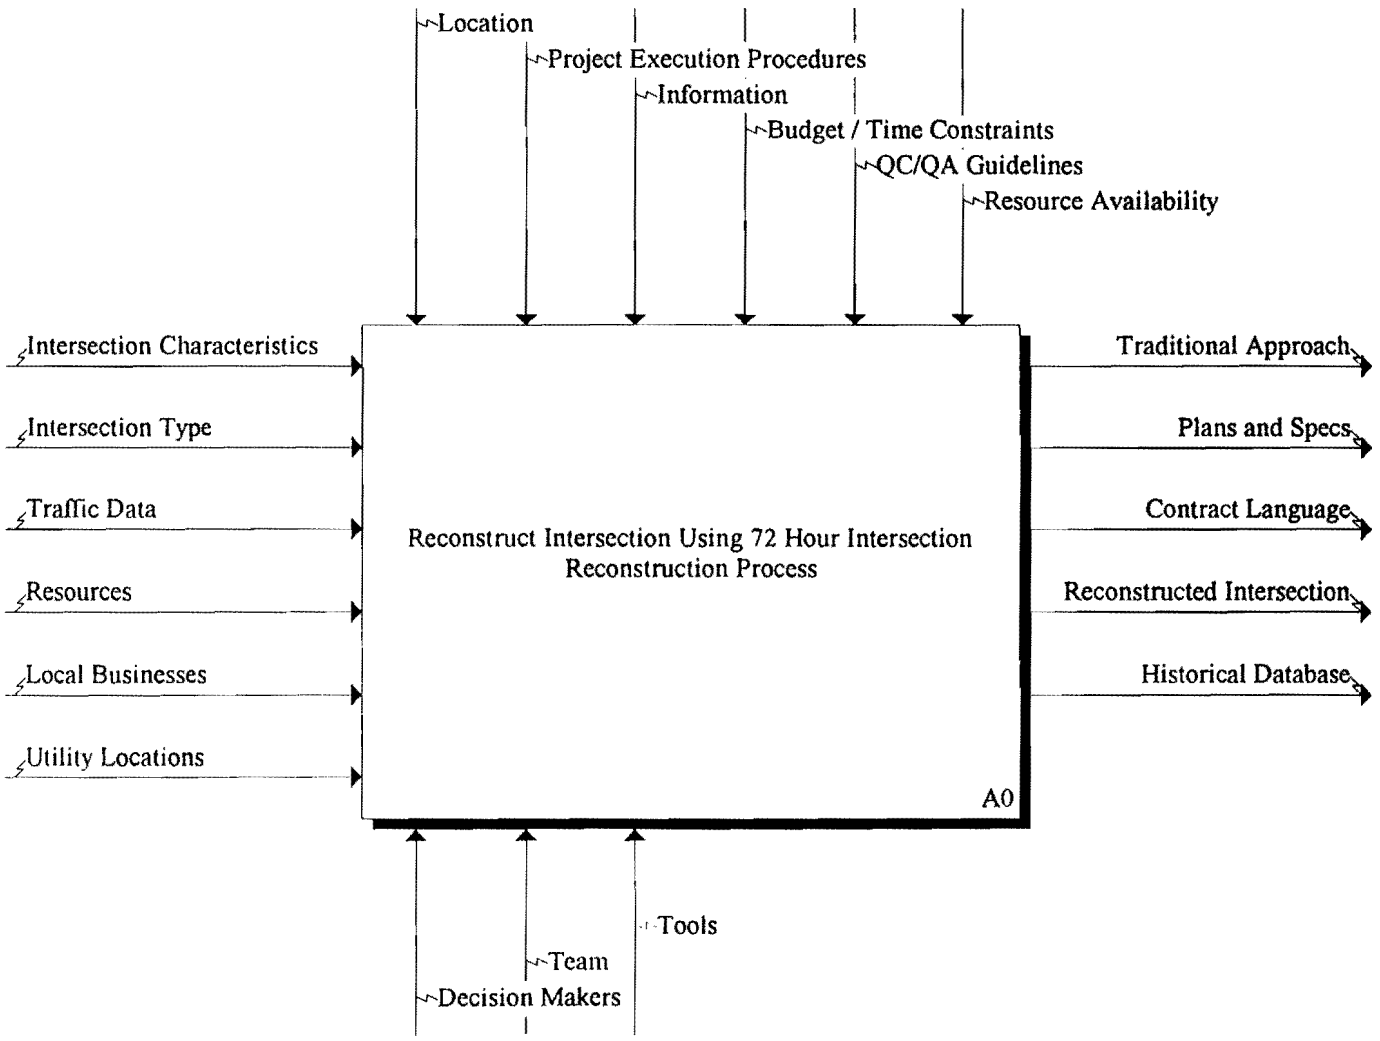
Location

Project Execution Procedures

Information

Budget / Time Constraints

QC/QA Guidelines

Resource Availability

Intersection Characteristics

Intersection Type

Traffic Data

Resources

Local Businesses

Utility Locations

Reconstruct Intersection Using 72 Hour Intersection Reconstruction Process

A0

Traditional Approach

Plans and Specs

Contract Language

Reconstructed Intersection

Historical Database

Tools

Team

Decision Makers